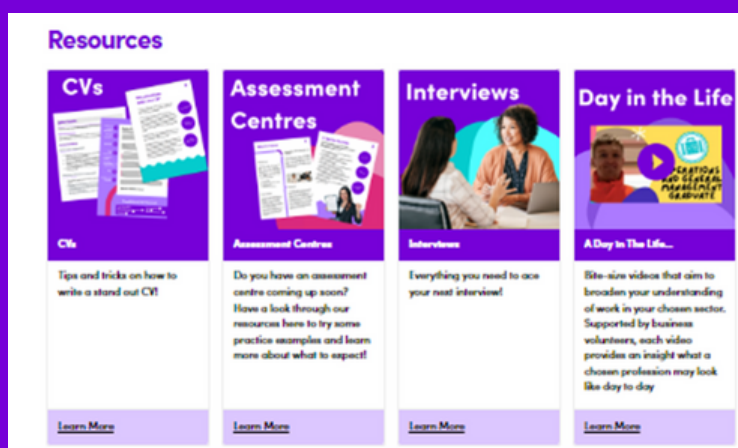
Resources

CVs

CVs

Tips and tricks on how to write a stand out CV!

Learn More

Assessment Centres

Assessment Centres

Do you have an assessment centre coming up soon? Have a look through our resources here to try some practice examples and learn more about what to expect!

Learn More

Interviews

Interviews

Everything you need to ace your next interview!

Learn More

Day in the Life

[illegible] OPERATIONS AND GENERAL MANAGEMENT GRADUATE

A Day In The Life...

Bite-size videos that aim to broaden your understanding of work in your chosen sector. Supported by business volunteers, each video provides an insight what a chosen profession may look like day to day

Learn More